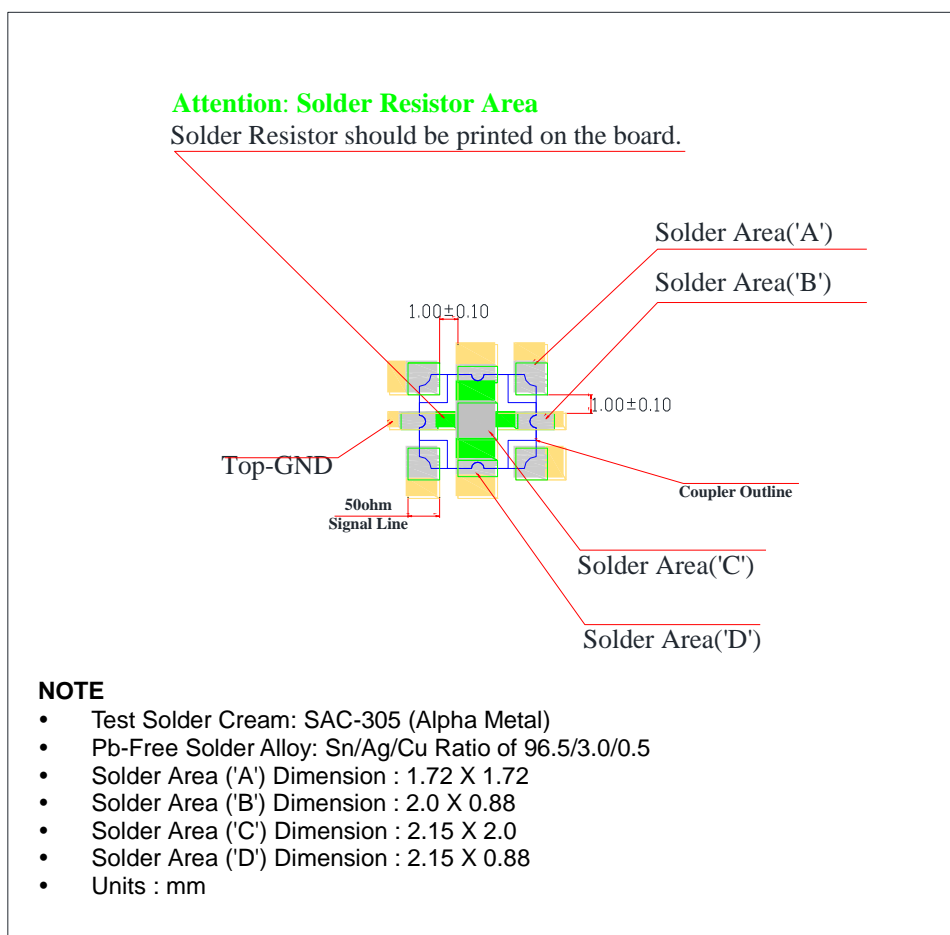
Attention: Solder Resistor Area
Solder Resistor should be printed on the board.

Solder Area('A')

Solder Area('B')

1.00±0.10

1.00±0.10

Top-GND

Coupler Outline

50ohm
Signal Line

Solder Area('C')

Solder Area('D')

NOTE
• Test Solder Cream: SAC-305 (Alpha Metal)
• Pb-Free Solder Alloy: Sn/Ag/Cu Ratio of 96.5/3.0/0.5
• Solder Area ('A') Dimension : 1.72 X 1.72
• Solder Area ('B') Dimension : 2.0 X 0.88
• Solder Area ('C') Dimension : 2.15 X 2.0
• Solder Area ('D') Dimension : 2.15 X 0.88
• Units : mm